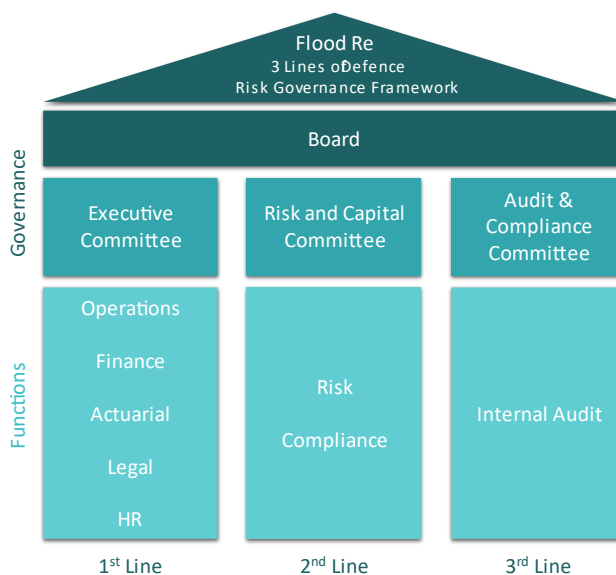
Flood Re
3 Lines ofDefence
Risk Governance Framework

Board

Governance

Executive Committee

Risk and Capital Committee

Audit & Compliance Committee

Functions

Operations

Finance

Actuarial

Legal

HR

Risk

Compliance

Internal Audit

1$^{st}$ Line

2$^{nd}$ Line

3$^{rd}$ Line